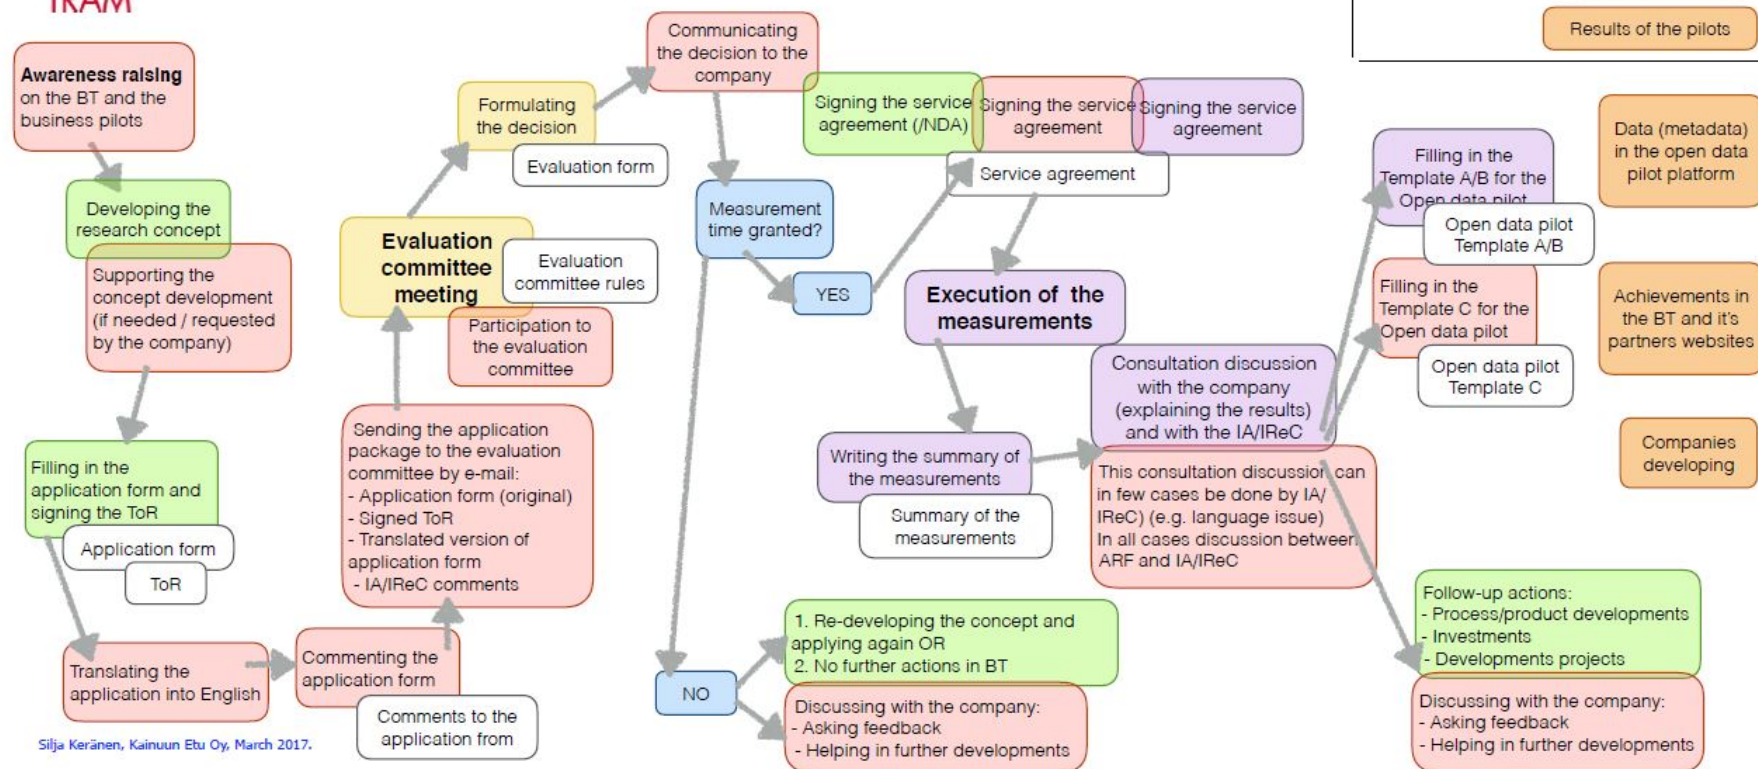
IKAM

Awareness raising on the BT and the business pilots

Developing the research concept

Supporting the concept development (if needed / requested by the company)

Filling in the application form and signing the ToR

Application form

ToR

Translating the application into English

Commenting the application form

Comments to the application from

Sending the application package to the evaluation committee by e-mail:
- Application form (original)
- Signed ToR
- Translated version of application form
- IA/IReC comments

Evaluation committee meeting

Evaluation committee rules

Participation to the evaluation committee

Formulating the decision

Evaluation form

Communicating the decision to the company

Measurement time granted?

YES

NO

1. Re-developing the concept and applying again OR
2. No further actions in BT

Discussing with the company:
- Asking feedback
- Helping in further developments

Signing the service agreement (/NDA)

Signing the service agreement

Signing the service agreement

Service agreement

Execution of the measurements

Writing the summary of the measurements

Summary of the measurements

Consultation discussion with the company (explaining the results) and with the IA/IReC

This consultation discussion can in few cases be done by IA/ IReC) (e.g. language issue) In all cases discussion between ARF and IA/IReC

Filling in the Template A/B for the Open data pilot

Open data pilot Template A/B

Filling in the Template C for the Open data pilot

Open data pilot Template C

Follow-up actions:
- Process/product developments
- Investments
- Developments projects

Discussing with the company:
- Asking feedback
- Helping in further developments

Results of the pilots

Data (metadata) in the open data pilot platform

Achievements in the BT and it's partners websites

Companies developing

Silja Keränen, Kainuun Etu Oy, March 2017.